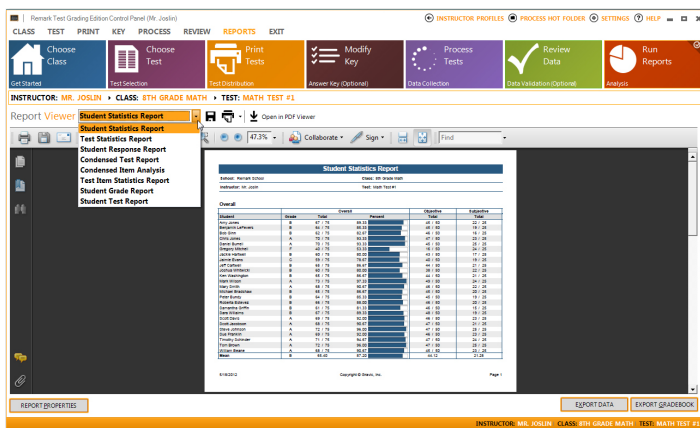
Remark Test Grading Edition Control Panel (Mr. Joslin)

INSTRUCTOR PROFILES   PROCESS HOT FOLDER   SETTINGS   HELP

CLASS   TEST   PRINT   KEY   PROCESS   REVIEW   REPORTS   EXIT

Choose Class
Get Started

Choose Test
Test Selection

Print Tests
Test Distribution

Modify Key
Answer Key (Optional)

Process Tests
Data Collection

Review Data
Data Validation (Optional)

Run Reports
Analysis

INSTRUCTOR: MR. JOSLIN • CLASS: 8TH GRADE MATH • TEST: MATH TEST #1

Report Viewer   Student Statistics Report

Student Statistics Report
Test Statistics Report
Student Response Report
Condensed Test Report
Condensed Item Analysis
Test Item Statistics Report
Student Grade Report
Student Test Report

Open in PDF Viewer

47.3%   Collaborate   Sign   Find

Student Statistics Report

School: Remark School   Class: 8th Grade Math
Instructor: Mr. Joslin   Test: Math Test #1

Overall

| Student | Grade | Total | Percent | Objective Total | Subjective Total |
|---|---|---|---|---|---|
| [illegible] | | | | | |

8/18/2012   Copyright © Gravic, Inc.   Page 1

REPORT PROPERTIES   EXPORT DATA   EXPORT GRADEBOOK

INSTRUCTOR: MR. JOSLIN   CLASS: 8TH GRADE MATH   TEST: MATH TEST #1